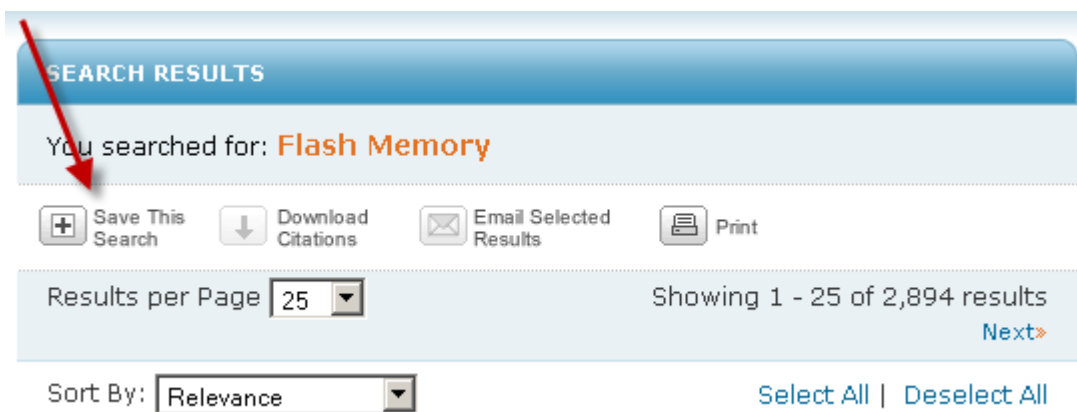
SEARCH RESULTS

You searched for: Flash Memory

Save This Search

Download Citations

Email Selected Results

Print

Results per Page 25

Showing 1 - 25 of 2,894 results

Next»

Sort By: Relevance

Select All | Deselect All